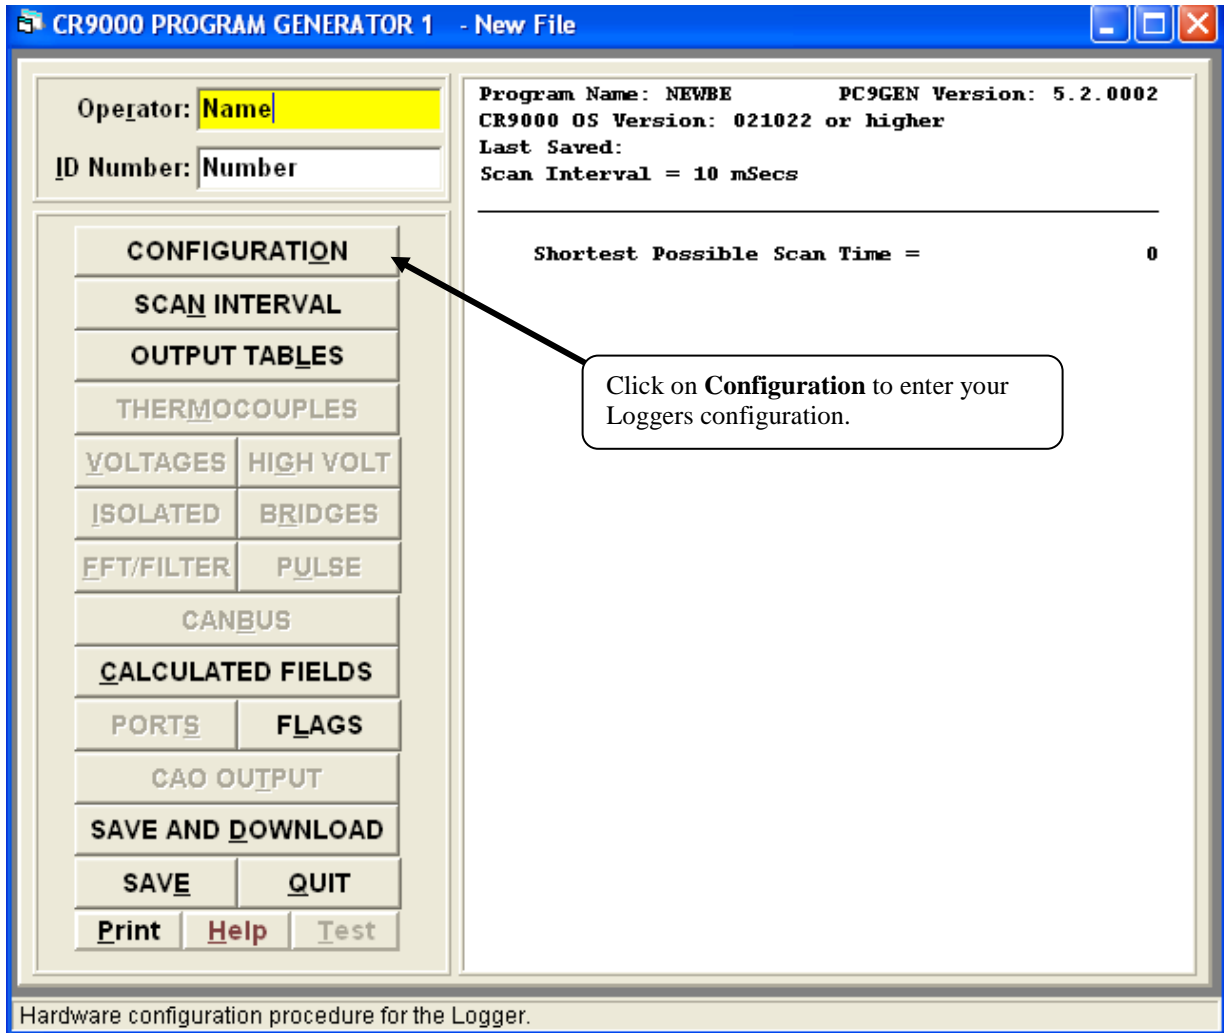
CR9000 PROGRAM GENERATOR 1 - New File

Operator: Name
ID Number: Number

CONFIGURATION
SCAN INTERVAL
OUTPUT TABLES
THERMOCOUPLES
VOLTAGES
HIGH VOLT
ISOLATED
BRIDGES
FFT/FILTER
PULSE
CANBUS
CALCULATED FIELDS
PORTS
FLAGS
CAO OUTPUT
SAVE AND DOWNLOAD
SAVE
QUIT
Print
Help
Test

Program Name: NEWBE PC9GEN Version: 5.2.0002
CR9000 OS Version: 021022 or higher
Last Saved:
Scan Interval = 10 mSecs

Shortest Possible Scan Time = 0

Click on **Configuration** to enter your Loggers configuration.

Hardware configuration procedure for the Logger.